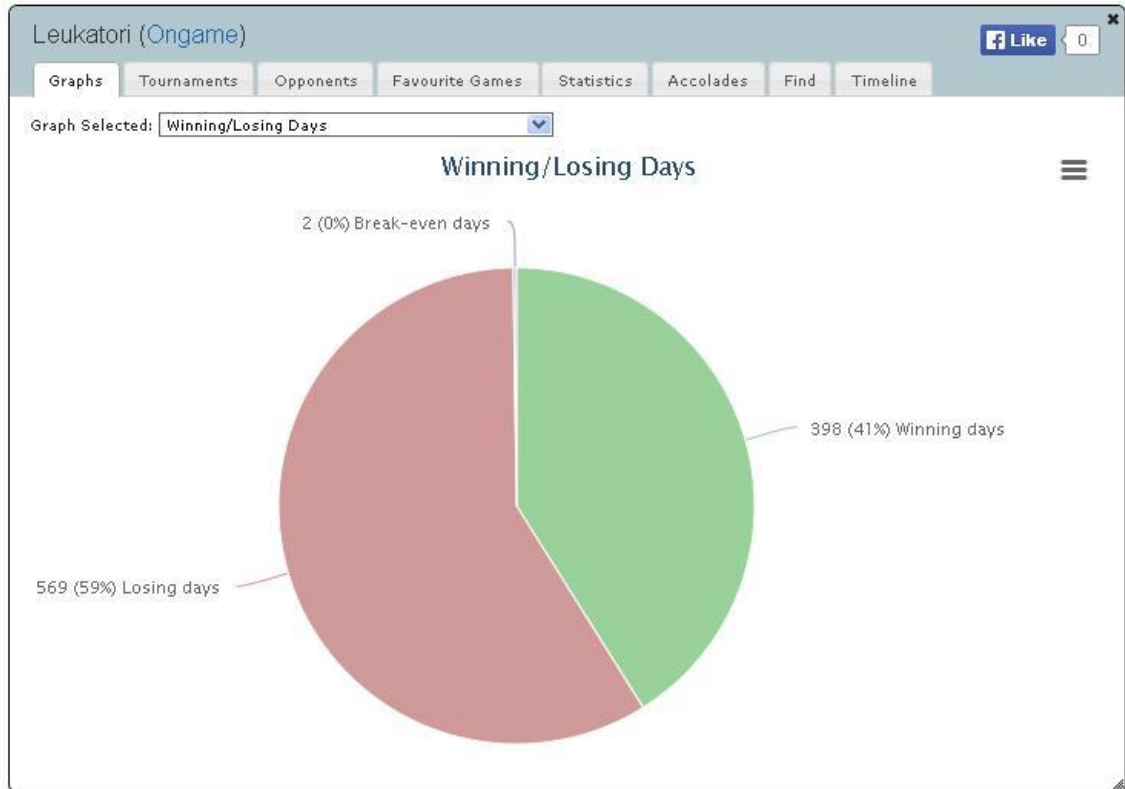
Leukatori (Ongame)

Like 0

Graphs Tournaments Opponents Favourite Games Statistics Accolades Find Timeline

Graph Selected: Winning/Losing Days

Winning/Losing Days

2 (0%) Break-even days

398 (41%) Winning days

569 (59%) Losing days